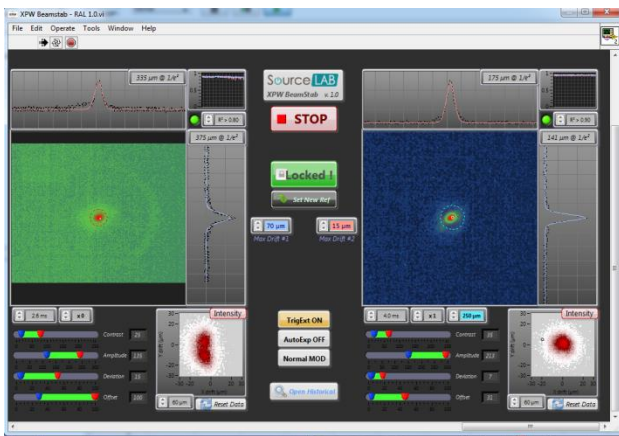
XPW Beamstab - RAL 1.0.vi
File Edit Operate Tools Window Help

335 µm @ 1/e²
R² > 0.90
375 µm @ 1/e²

Source LAB
XPW BeamStab v 1.0
STOP

Locked !
Set New Ref
70 µm
Max Drift #1
15 µm
Max Drift #2

175 µm @ 1/e²
R² > 0.90
141 µm @ 1/e²

2.6 ms
x 8
Contrast 20
Amplitude 135
Deviation 25
Offset 100
Intensity
60 µm
Reset Data

TrigExt ON
AutoExp OFF
Normal MOD
Open Historical

4.0 ms
x 1
250 µm
Contrast 38
Amplitude 213
Deviation 7
Offset 31
Intensity
60 µm
Reset Data